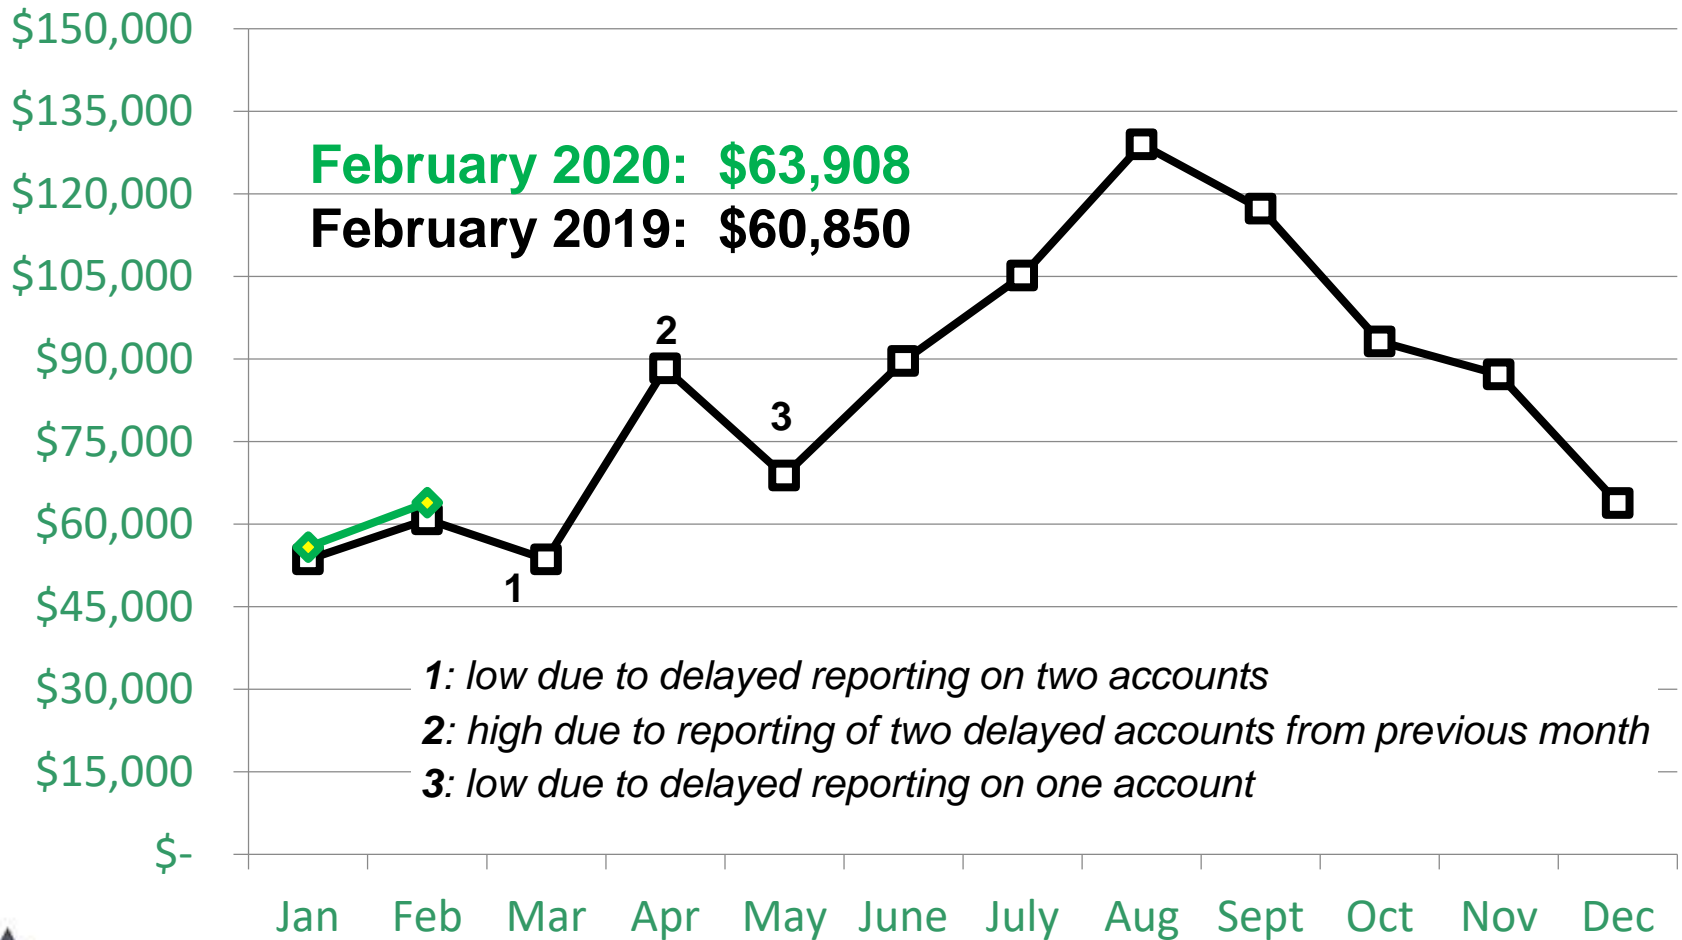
$150,000
$135,000
$120,000
$105,000
$90,000
$75,000
$60,000
$45,000
$30,000
$15,000
$-

February 2020: $63,908
February 2019: $60,850

2
3
1

1: low due to delayed reporting on two accounts
2: high due to reporting of two delayed accounts from previous month
3: low due to delayed reporting on one account

Jan Feb Mar Apr May June July Aug Sept Oct Nov Dec